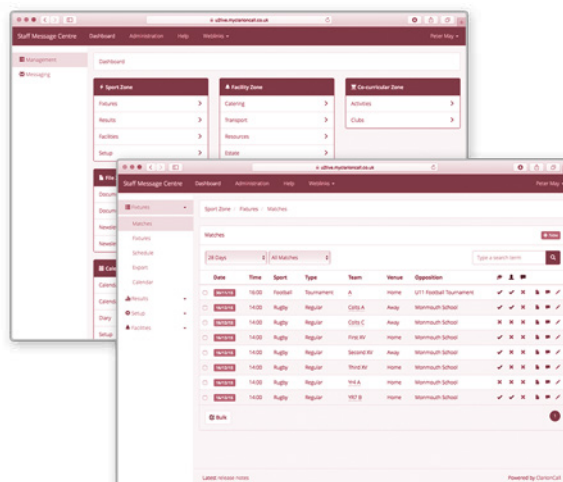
u2hw.myclarioncall.co.uk

Staff Message Centre  Dashboard  Administration  Help  Weblinks  Peter May

Management
Messaging

Dashboard

Sport Zone
Fixtures
Results
Facilities
Setup

Facility Zone
Catering
Transport
Resources
Estate

Co-curricular Zone
Activities
Clubs

File
Docum
Newsle
Newsle

Cale
Calend
Calend
Diary
Setup

u2hw.myclarioncall.co.uk

Staff Message Centre  Dashboard  Administration  Help  Weblinks  Peter May

Fixtures
Matches
Fixtures
Schedule
Export
Calendar
Results
Setup
Facilities

Sport Zone / Fixtures / Matches

Matches

28 Days  All Matches  Search term

| | Date | Time | Sport | Type | Team | Venue | Opposition |
|---|---|---|---|---|---|---|---|
| | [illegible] | 16:00 | Football | Tournament | A | Home | U11 Football Tournament |
| | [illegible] | 14:00 | Rugby | Regular | Colts A | Away | Monmouth School |
| | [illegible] | 14:00 | Rugby | Regular | Colts C | Away | Monmouth School |
| | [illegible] | 14:00 | Rugby | Regular | First XV | Home | Monmouth School |
| | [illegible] | 14:00 | Rugby | Regular | Second XV | Home | Monmouth School |
| | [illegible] | 14:00 | Rugby | Regular | Third XV | Home | Monmouth School |
| | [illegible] | 14:00 | Rugby | Regular | Yr8 A | Home | Monmouth School |
| | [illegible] | 14:00 | Rugby | Regular | YR7 B | Home | Monmouth School |

Bulk

1

Latest release notes
Powered by ClarionCall